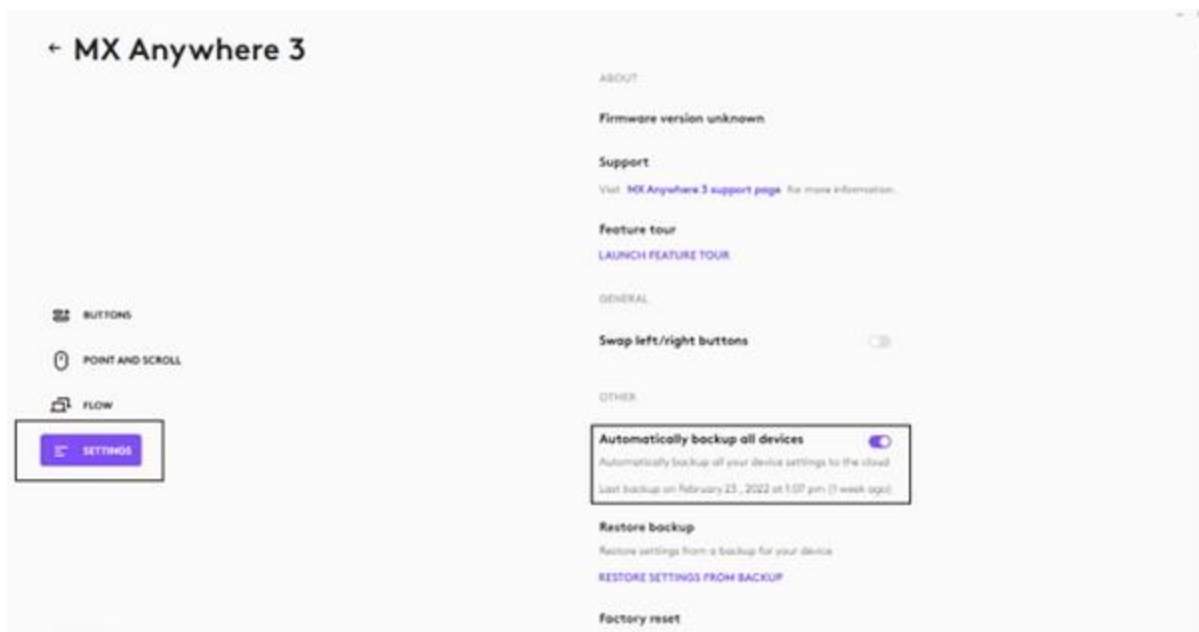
← MX Anywhere 3

ABOUT

Firmware version unknown

Support

Visit MX Anywhere 3 support page for more information.

Feature tour

LAUNCH FEATURE TOUR

GENERAL

Swap left/right buttons

OTHER

Automatically backup all devices

Automatically backup all your device settings to the cloud

Last backup on February 23 , 2022 at 1:07 pm (1 week ago)

Restore backup

Restore settings from a backup for your device

RESTORE SETTINGS FROM BACKUP

Factory reset

BUTTONS

POINT AND SCROLL

FLOW

SETTINGS